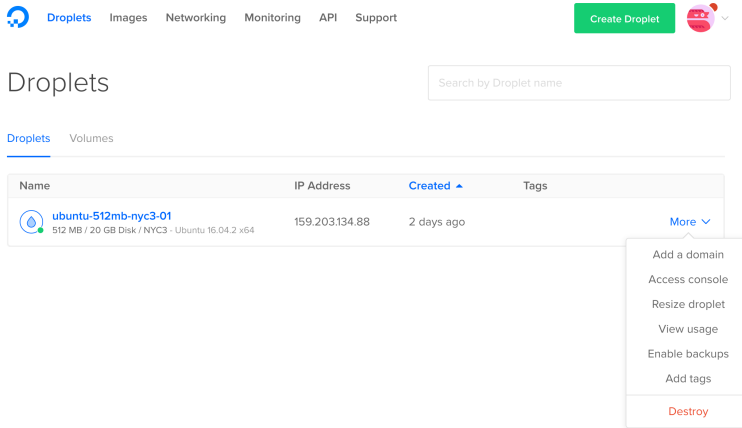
Droplets Images Networking Monitoring API Support

Create Droplet

Droplets

Search by Droplet name

Droplets Volumes

| Name | IP Address | Created ▲ | Tags |
|---|---|---|---|
| ubuntu-512mb-nyc3-01 512 MB / 20 GB Disk / NYC3 - Ubuntu 16.04.2 x64 | 159.203.134.88 | 2 days ago | More |

Add a domain
Access console
Resize droplet
View usage
Enable backups
Add tags
Destroy